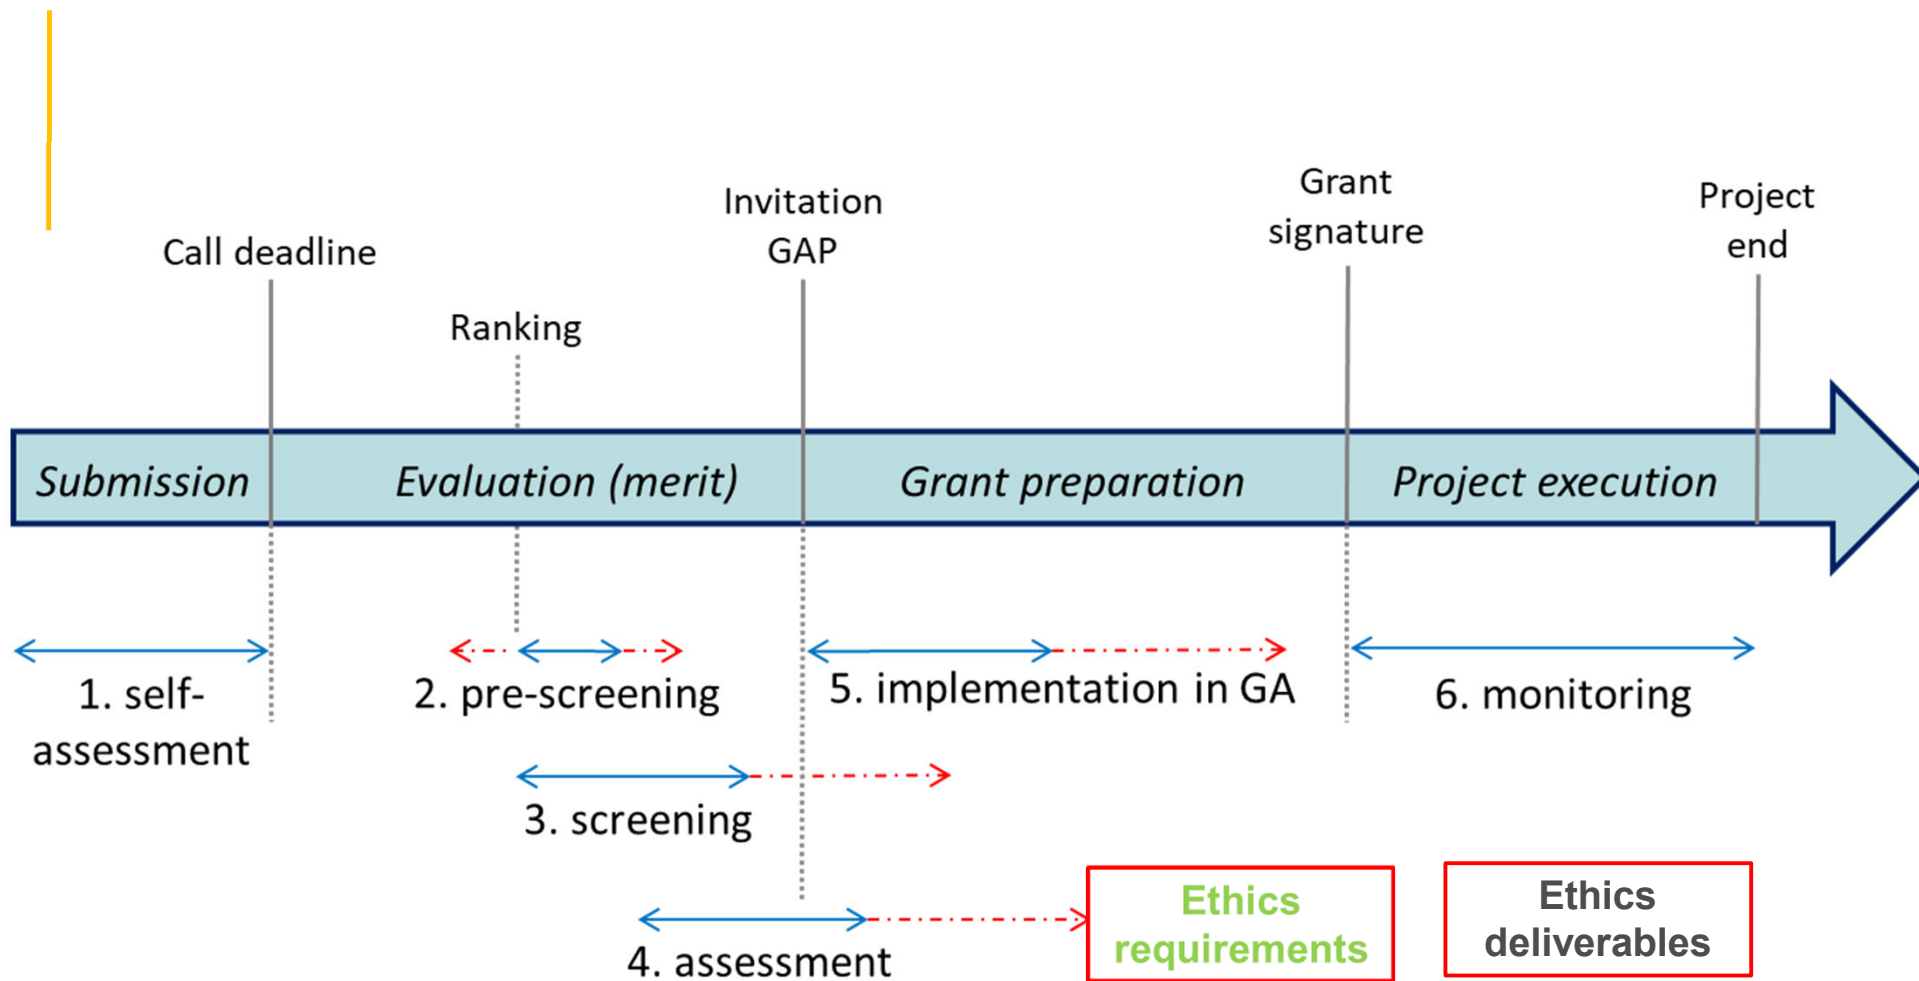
Call deadline

Ranking

Invitation GAP

Grant signature

Project end

*Submission*

*Evaluation (merit)*

*Grant preparation*

*Project execution*

1. self-assessment

2. pre-screening

5. implementation in GA

6. monitoring

3. screening

4. assessment

Ethics requirements

Ethics deliverables